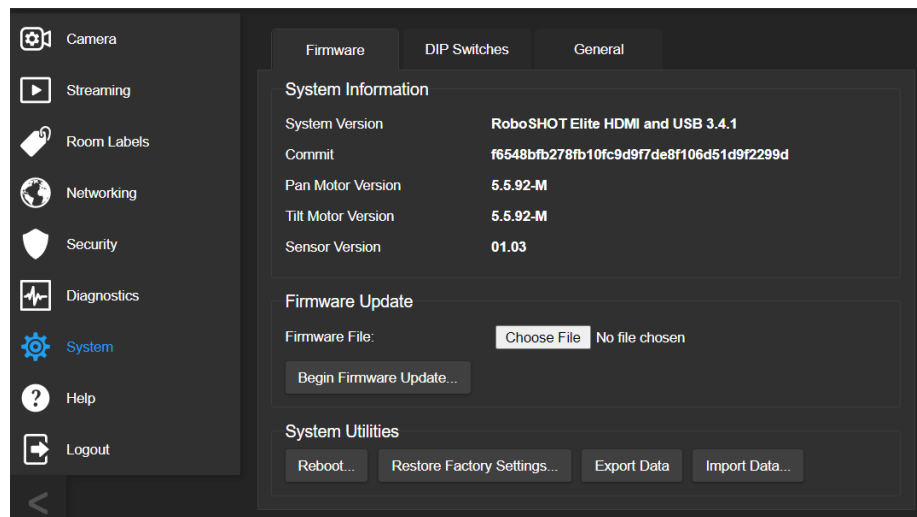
Camera
Streaming
Room Labels
Networking
Security
Diagnostics
System
Help
Logout
<

Firmware
DIP Switches
General

System Information

| | |
|---|---|
| System Version | RoboSHOT Elite HDMI and USB 3.4.1 |
| Commit | f6548bfb278fb10fc9d9f7de8f106d51d9f2299d |
| Pan Motor Version | 5.5.92-M |
| Tilt Motor Version | 5.5.92-M |
| Sensor Version | 01.03 |

Firmware Update
Firmware File: Choose File No file chosen
Begin Firmware Update...

System Utilities
Reboot... Restore Factory Settings... Export Data Import Data...